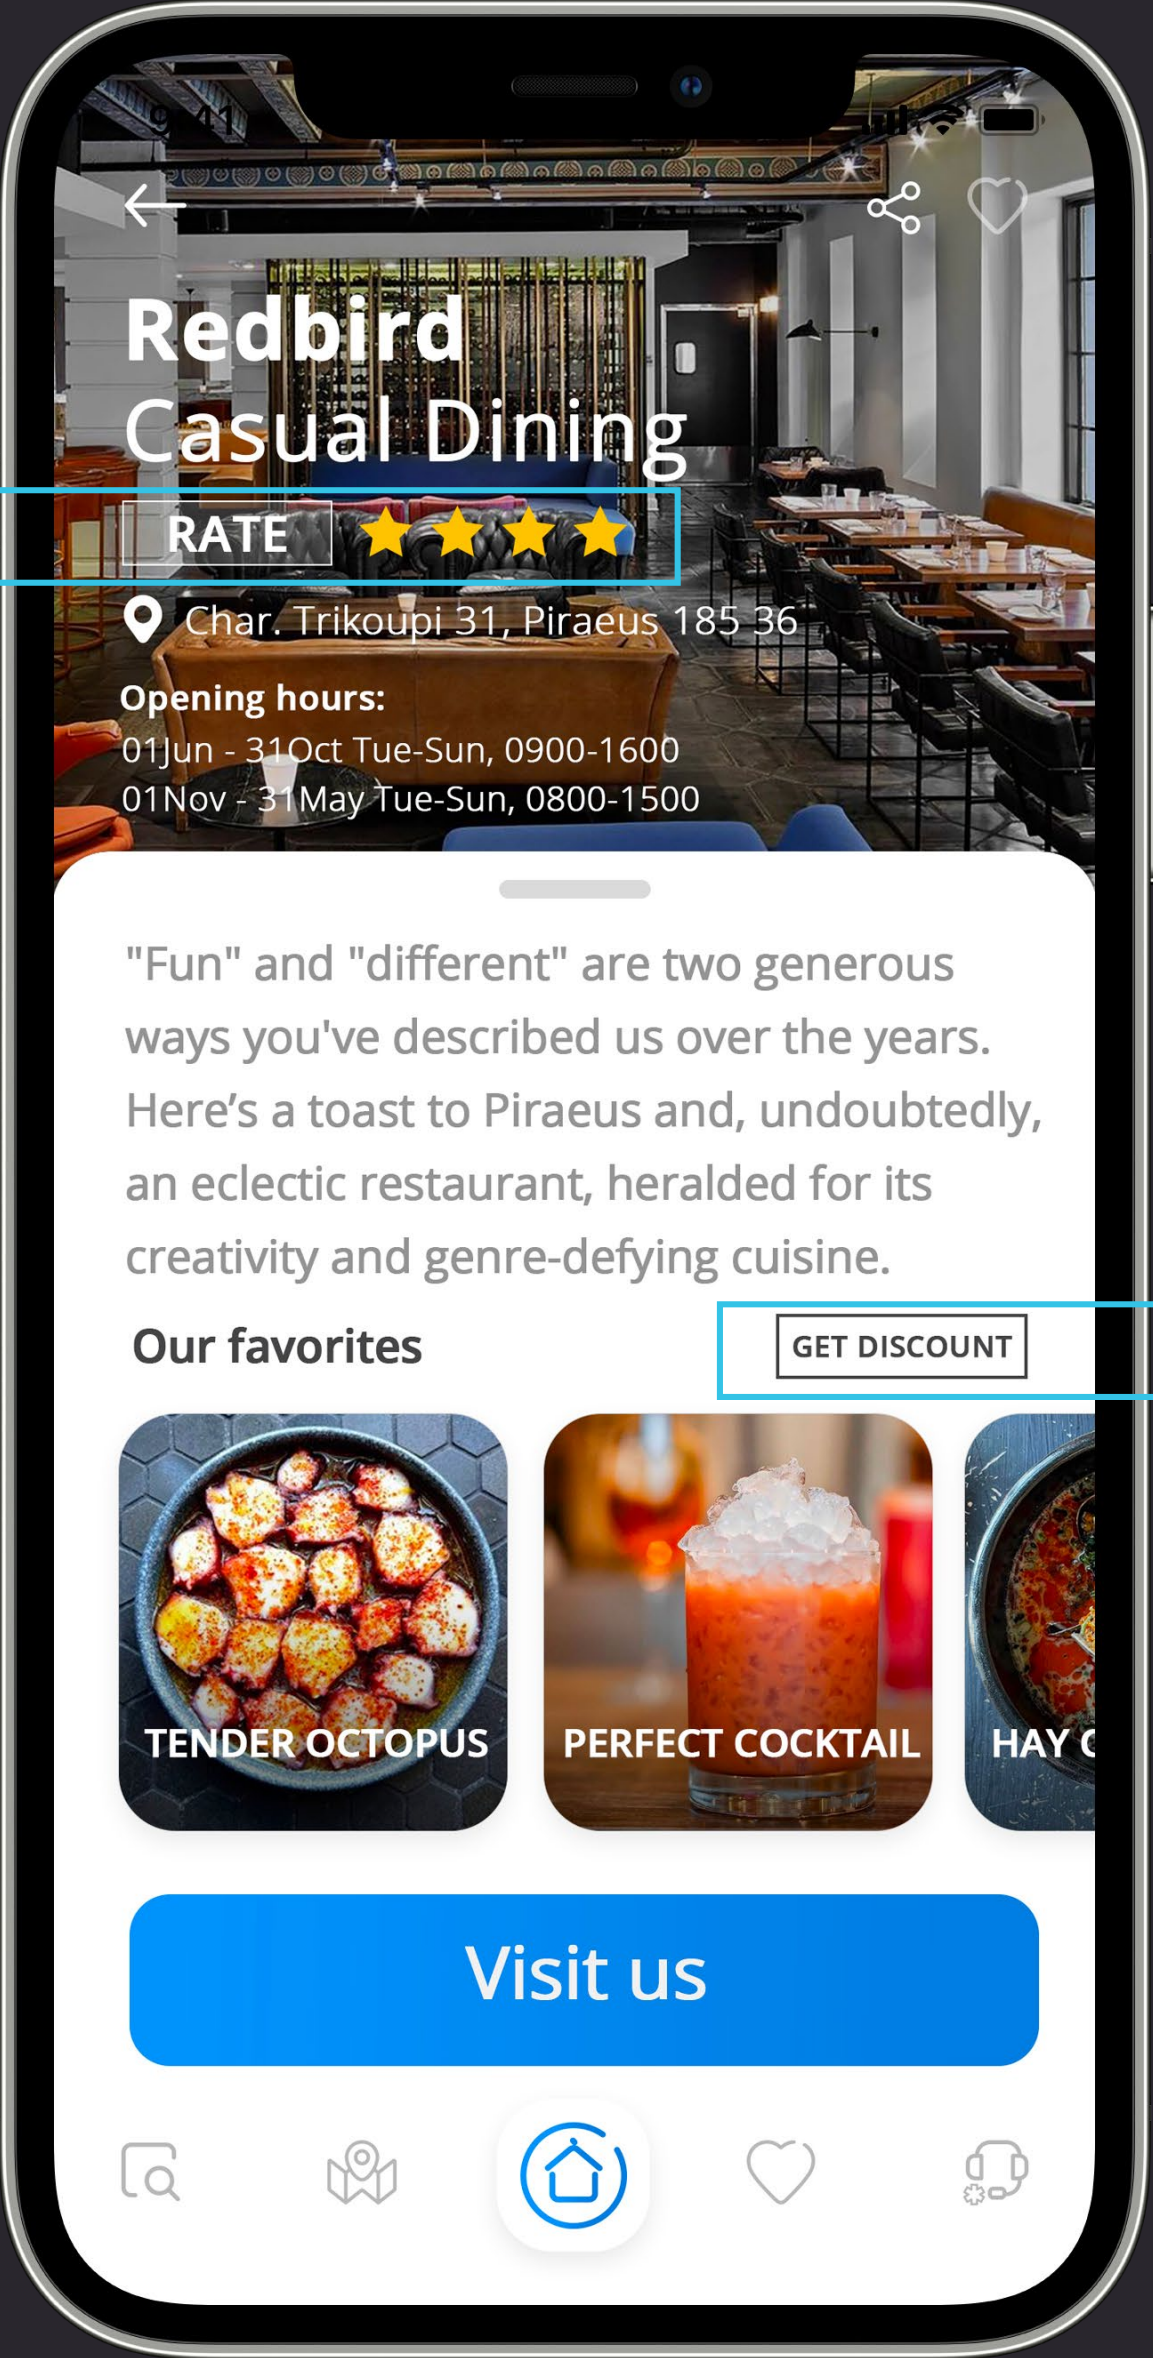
9:41

Redbird
Casual Dining

RATE

Char. Trikoupi 31, Piraeus 185 36

Opening hours:
01Jun - 31Oct Tue-Sun, 0900-1600
01Nov - 31May Tue-Sun, 0800-1500

"Fun" and "different" are two generous ways you've described us over the years. Here’s a toast to Piraeus and, undoubtedly, an eclectic restaurant, heralded for its creativity and genre-defying cuisine.

Our favorites

GET DISCOUNT

TENDER OCTOPUS

PERFECT COCKTAIL

HAY C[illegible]

Visit us